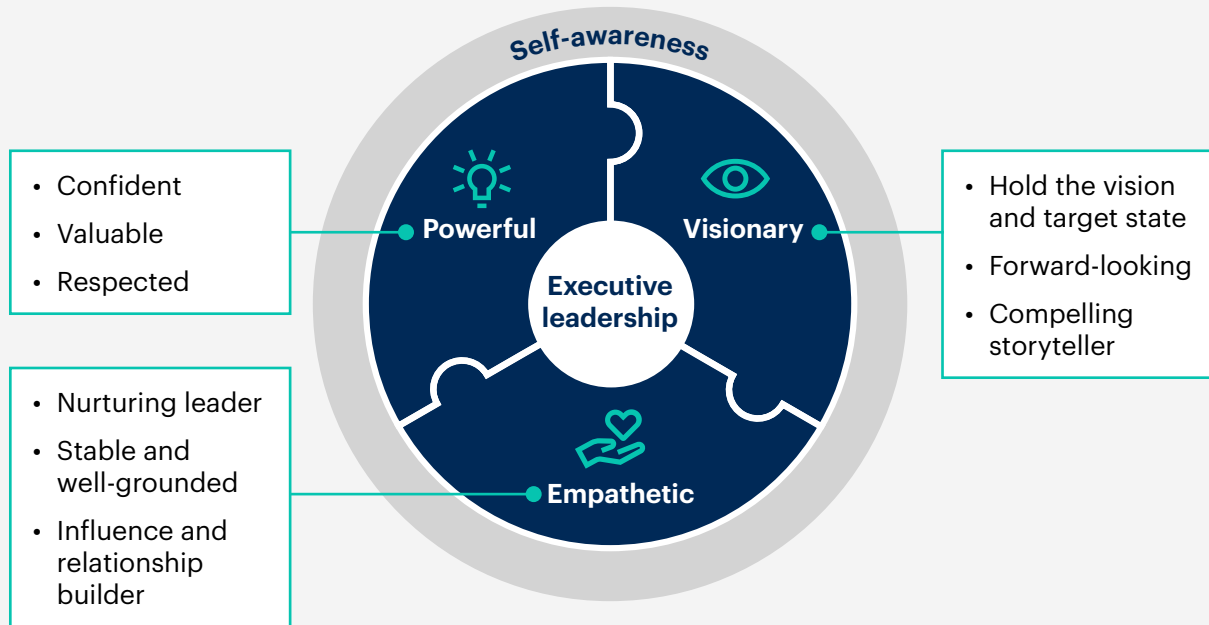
Self-awareness

• Confident
• Valuable
• Respected

Powerful

Visionary

• Hold the vision and target state
• Forward-looking
• Compelling storyteller

Executive leadership

• Nurturing leader
• Stable and well-grounded
• Influence and relationship builder

Empathetic